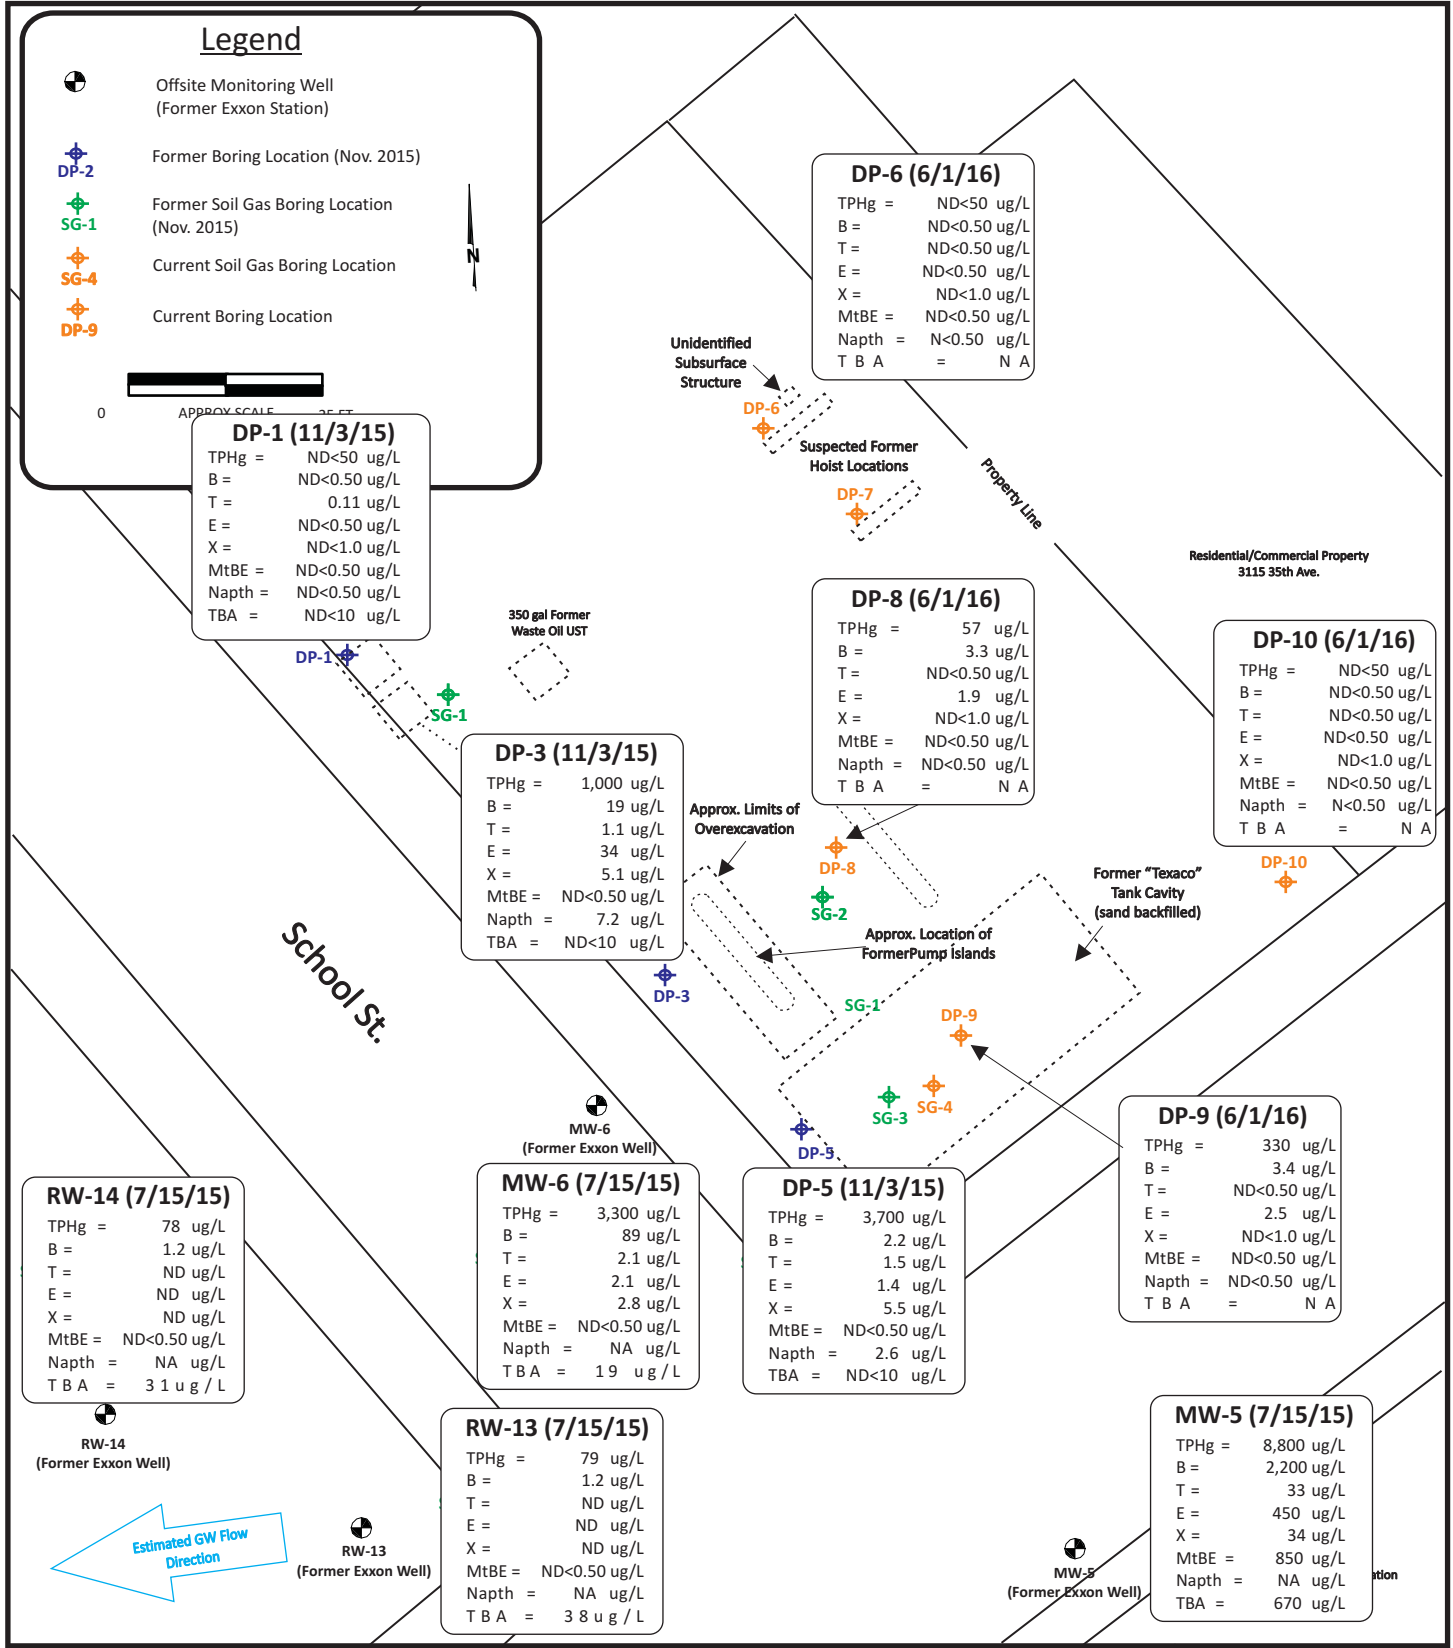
Legend

Offsite Monitoring Well (Former Exxon Station)

DP-2 Former Boring Location (Nov. 2015)

SG-1 Former Soil Gas Boring Location (Nov. 2015)

SG-4 Current Soil Gas Boring Location

DP-9 Current Boring Location

N

0 APPROX SCALE 25 FT

DP-6 (6/1/16)
TPHg = ND<50 ug/L
B = ND<0.50 ug/L
T = ND<0.50 ug/L
E = ND<0.50 ug/L
X = ND<1.0 ug/L
MtBE = ND<0.50 ug/L
Napth = N<0.50 ug/L
T B A = N A

Unidentified Subsurface Structure

DP-6

Suspected Former Hoist Locations

DP-7

Property Line

Residential/Commercial Property 3115 35th Ave.

DP-1 (11/3/15)
TPHg = ND<50 ug/L
B = ND<0.50 ug/L
T = 0.11 ug/L
E = ND<0.50 ug/L
X = ND<1.0 ug/L
MtBE = ND<0.50 ug/L
Napth = ND<0.50 ug/L
TBA = ND<10 ug/L

350 gal Former Waste Oil UST

DP-1

SG-1

DP-8 (6/1/16)
TPHg = 57 ug/L
B = 3.3 ug/L
T = ND<0.50 ug/L
E = 1.9 ug/L
X = ND<1.0 ug/L
MtBE = ND<0.50 ug/L
Napth = ND<0.50 ug/L
T B A = N A

DP-10 (6/1/16)
TPHg = ND<50 ug/L
B = ND<0.50 ug/L
T = ND<0.50 ug/L
E = ND<0.50 ug/L
X = ND<1.0 ug/L
MtBE = ND<0.50 ug/L
Napth = N<0.50 ug/L
T B A = N A

DP-3 (11/3/15)
TPHg = 1,000 ug/L
B = 19 ug/L
T = 1.1 ug/L
E = 34 ug/L
X = 5.1 ug/L
MtBE = ND<0.50 ug/L
Napth = 7.2 ug/L
TBA = ND<10 ug/L

Approx. Limits of Overexcavation

DP-8

SG-2

Former "Texaco" Tank Cavity (sand backfilled)

DP-10

Approx. Location of FormerPump Islands

School St.

DP-3

SG-1

DP-9

SG-3

SG-4

MW-6 (Former Exxon Well)

DP-5

DP-9 (6/1/16)
TPHg = 330 ug/L
B = 3.4 ug/L
T = ND<0.50 ug/L
E = 2.5 ug/L
X = ND<1.0 ug/L
MtBE = ND<0.50 ug/L
Napth = ND<0.50 ug/L
T B A = N A

RW-14 (7/15/15)
TPHg = 78 ug/L
B = 1.2 ug/L
T = ND ug/L
E = ND ug/L
X = ND ug/L
MtBE = ND<0.50 ug/L
Napth = NA ug/L
T B A = 3 1 u g / L

MW-6 (7/15/15)
TPHg = 3,300 ug/L
B = 89 ug/L
T = 2.1 ug/L
E = 2.1 ug/L
X = 2.8 ug/L
MtBE = ND<0.50 ug/L
Napth = NA ug/L
T B A = 1 9 u g / L

DP-5 (11/3/15)
TPHg = 3,700 ug/L
B = 2.2 ug/L
T = 1.5 ug/L
E = 1.4 ug/L
X = 5.5 ug/L
MtBE = ND<0.50 ug/L
Napth = 2.6 ug/L
TBA = ND<10 ug/L

RW-14 (Former Exxon Well)

RW-13 (7/15/15)
TPHg = 79 ug/L
B = 1.2 ug/L
T = ND ug/L
E = ND ug/L
X = ND ug/L
MtBE = ND<0.50 ug/L
Napth = NA ug/L
T B A = 3 8 u g / L

MW-5 (7/15/15)
TPHg = 8,800 ug/L
B = 2,200 ug/L
T = 33 ug/L
E = 450 ug/L
X = 34 ug/L
MtBE = 850 ug/L
Napth = NA ug/L
TBA = 670 ug/L

Estimated GW Flow Direction

RW-13 (Former Exxon Well)

MW-5 (Former Exxon Well)

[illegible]tion